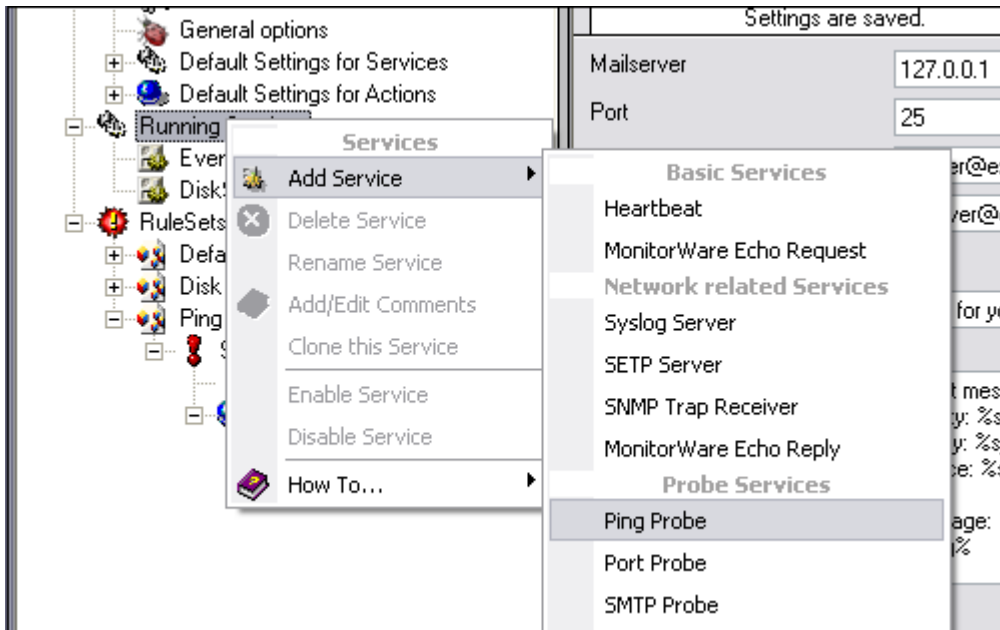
General options
Default Settings for Services
Default Settings for Actions
Running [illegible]
Ever
DiskS
RuleSets
Defa
Disk
Ping
S

Settings are saved.
Mailserver 127.0.0.1
Port 25
er@e
ver@
for y
t mes
y: %s
y: %s
e: %s
age:
%

Services
Add Service
Delete Service
Rename Service
Add/Edit Comments
Clone this Service
Enable Service
Disable Service
How To...

Basic Services
Heartbeat
MonitorWare Echo Request
Network related Services
Syslog Server
SETP Server
SNMP Trap Receiver
MonitorWare Echo Reply
Probe Services
Ping Probe
Port Probe
SMTP Probe